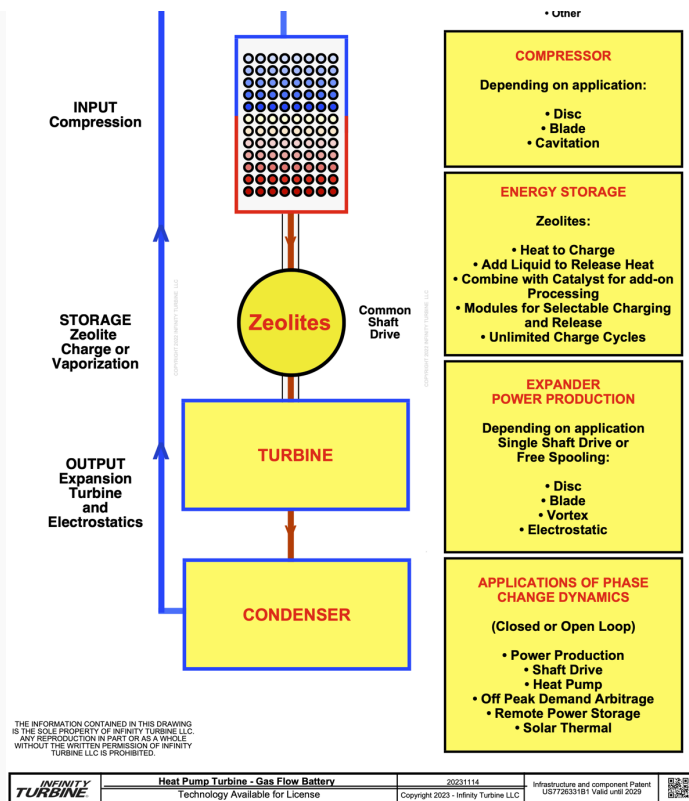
• Other

INPUT Compression

STORAGE Zeolite Charge or Vaporization

OUTPUT Expansion Turbine and Electrostatics

Zeolites

Common Shaft Drive

TURBINE

CONDENSER

COMPRESSOR

Depending on application:

• Disc
• Blade
• Cavitation

ENERGY STORAGE

Zeolites:

• Heat to Charge
• Add Liquid to Release Heat
• Combine with Catalyst for add-on Processing
• Modules for Selectable Charging and Release
• Unlimited Charge Cycles

EXPANDER POWER PRODUCTION

Depending on application Single Shaft Drive or Free Spooling:

• Disc
• Blade
• Vortex
• Electrostatic

APPLICATIONS OF PHASE CHANGE DYNAMICS

(Closed or Open Loop)

• Power Production
• Shaft Drive
• Heat Pump
• Off Peak Demand Arbitrage
• Remote Power Storage
• Solar Thermal

THE INFORMATION CONTAINED IN THIS DRAWING IS THE SOLE PROPERTY OF INFINITY TURBINE LLC. ANY REPRODUCTION IN PART OR AS A WHOLE WITHOUT THE WRITTEN PERMISSION OF INFINITY TURBINE LLC IS PROHIBITED.

| INFINITY TURBINE | Heat Pump Turbine - Gas Flow Battery | 20231114 | Infrastructure and component Patent US7726331B1 Valid until 2029 |
|---|---|---|---|
| | Technology Available for License | Copyright 2023 - Infinity Turbine LLC | |